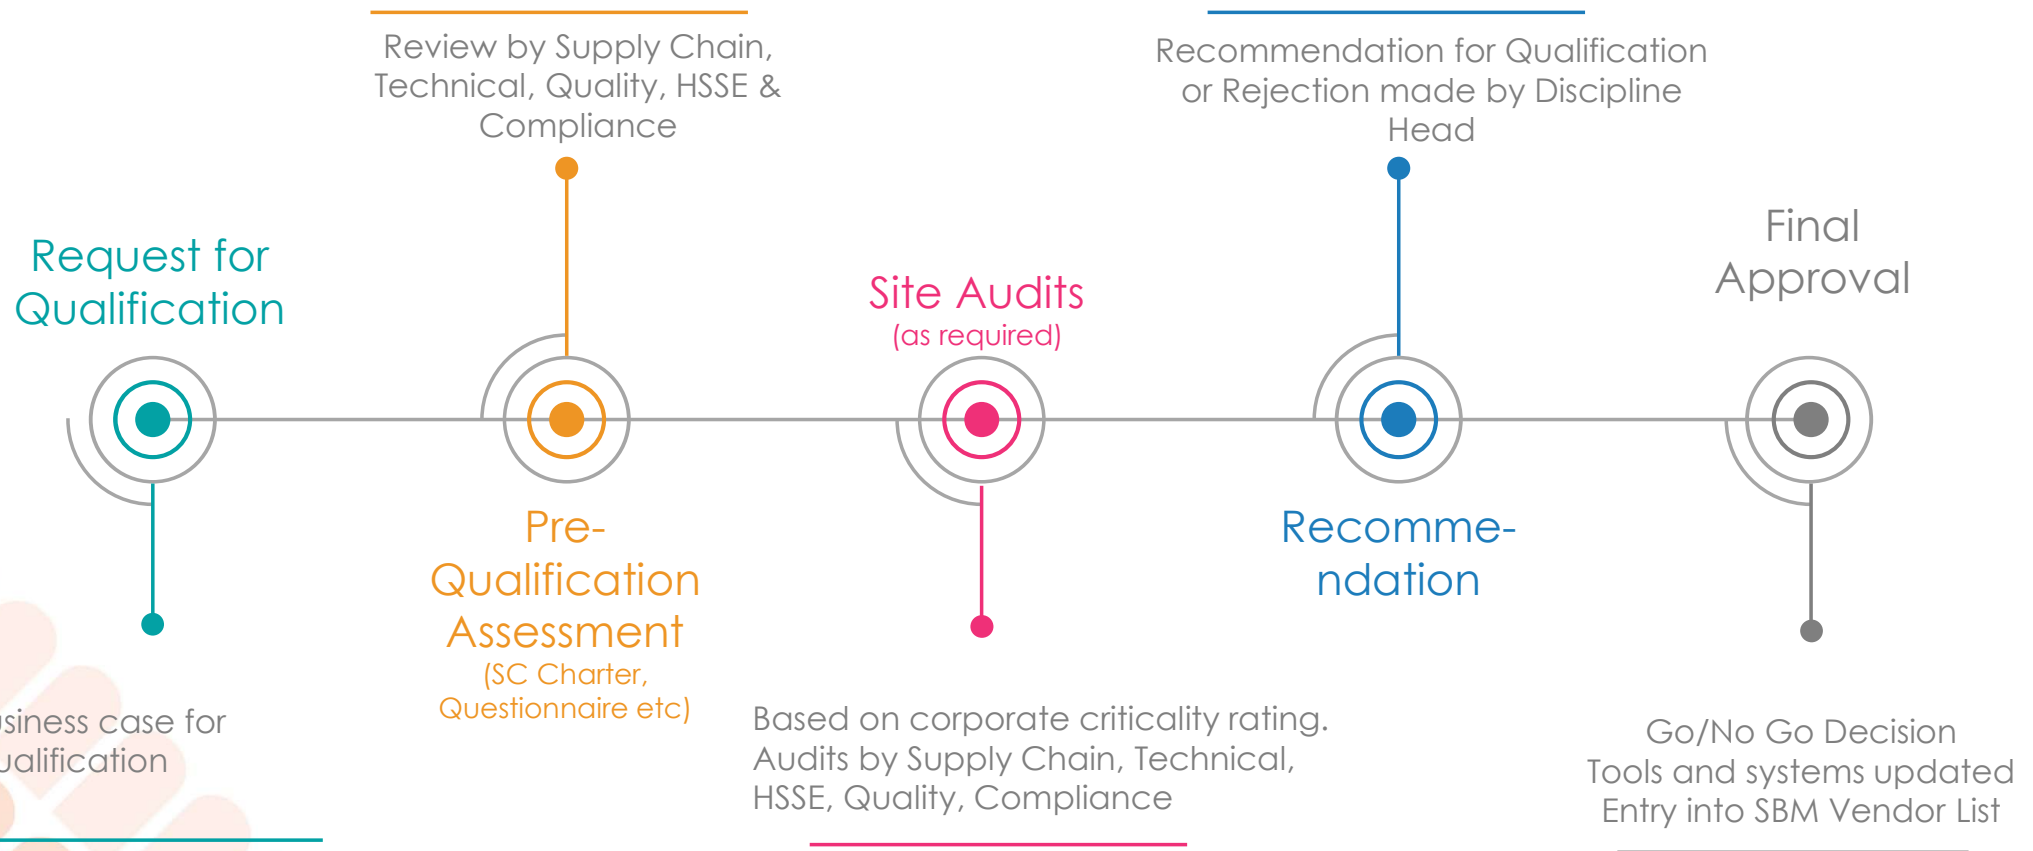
Review by Supply Chain, Technical, Quality, HSSE & Compliance

Recommendation for Qualification or Rejection made by Discipline Head

Request for Qualification

Site Audits
(as required)

Final Approval

Pre-Qualification Assessment
(SC Charter, Questionnaire etc)

Recomme-ndation

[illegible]siness case for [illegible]ualification

Based on corporate criticality rating. Audits by Supply Chain, Technical, HSSE, Quality, Compliance

Go/No Go Decision
Tools and systems updated
Entry into SBM Vendor List